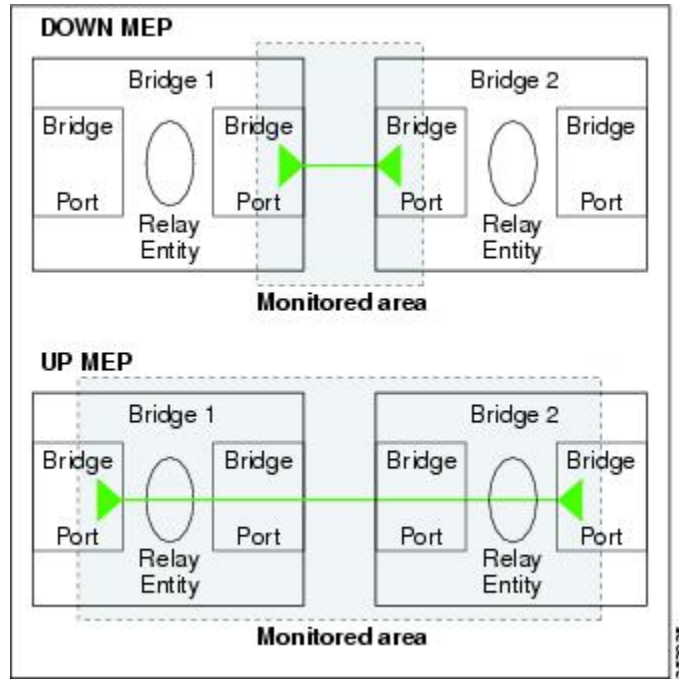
DOWN MEP

Bridge 1

Bridge Port

Relay Entity

Bridge Port

Bridge 2

Bridge Port

Relay Entity

Bridge Port

Monitored area

UP MEP

Bridge 1

Bridge Port

Relay Entity

Bridge Port

Bridge 2

Bridge Port

Relay Entity

Bridge Port

Monitored area

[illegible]